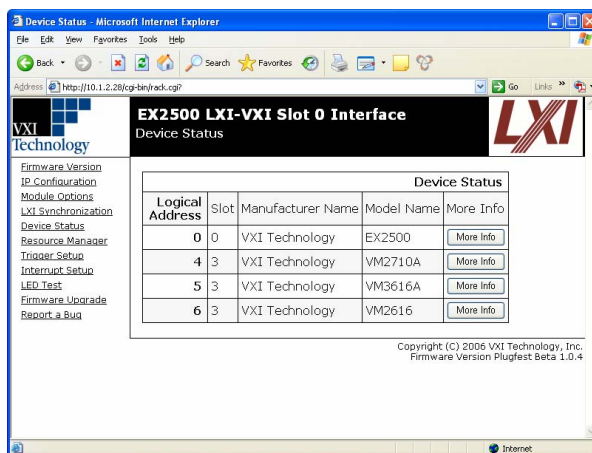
Device Status - Microsoft Internet Explorer

File Edit View Favorites Tools Help

Back Search Favorites

Address http://10.1.2.28/cgi-bin/rack.cgi? Go Links »

VXI Technology

EX2500 LXI-VXI Slot 0 Interface
Device Status

LXI

Firmware Version
IP Configuration
Module Options
LXI Synchronization
Device Status
Resource Manager
Trigger Setup
Interrupt Setup
LED Test
Firmware Upgrade
Report a Bug

Device Status

| Logical Address | Slot | Manufacturer Name | Model Name | More Info |
|---|---|---|---|---|
| 0 | 0 | VXI Technology | EX2500 | More Info |
| 4 | 3 | VXI Technology | VM2710A | More Info |
| 5 | 3 | VXI Technology | VM3616A | More Info |
| 6 | 3 | VXI Technology | VM2616 | More Info |

Copyright (C) 2006 VXI Technology, Inc.
Firmware Version Plugfest Beta 1.0.4

Internet